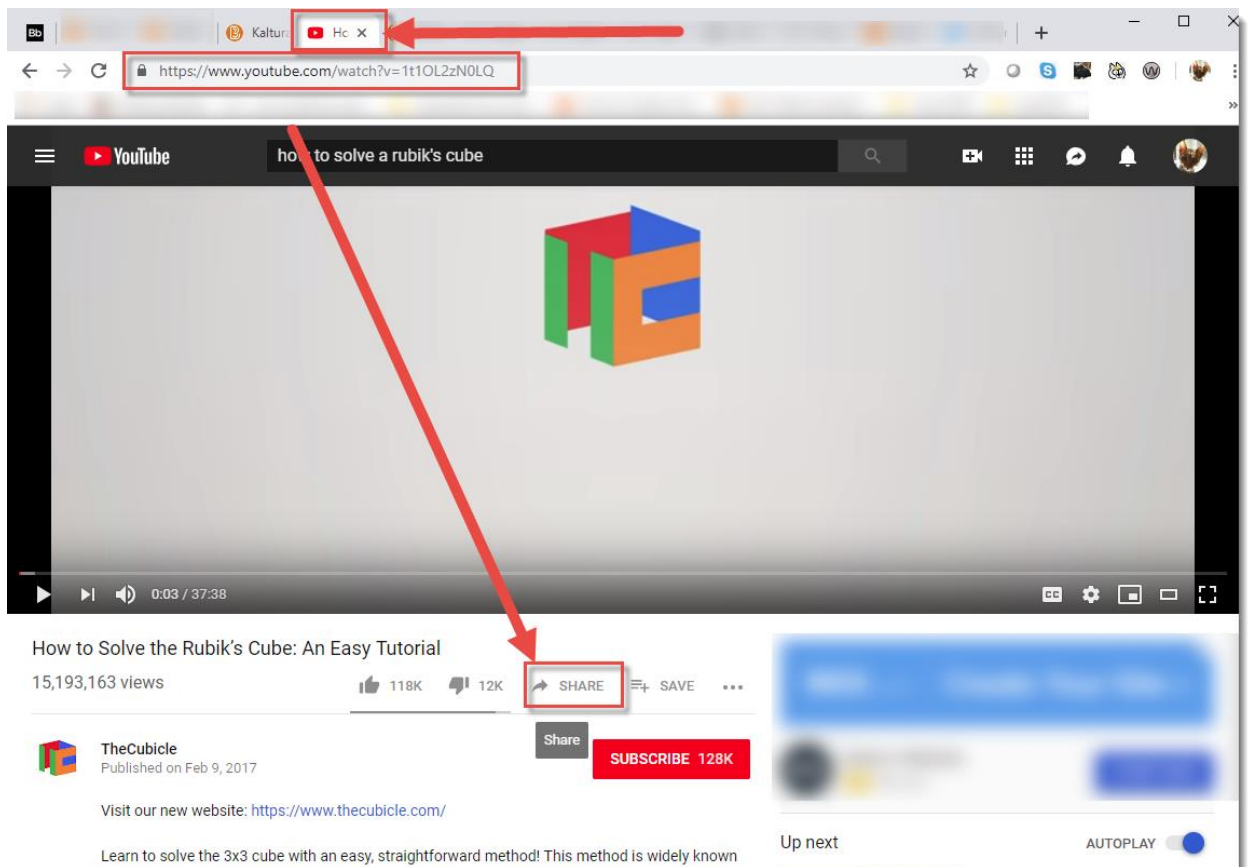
Bb Kaltur Hc ×

https://www.youtube.com/watch?v=1t1OL2zN0LQ

YouTube how to solve a rubik's cube

0:03 / 37:38

How to Solve the Rubik's Cube: An Easy Tutorial

15,193,163 views

118K 12K SHARE SAVE ...

Share

TheCubicle
Published on Feb 9, 2017

SUBSCRIBE 128K

Visit our new website: https://www.thecubicle.com/

Learn to solve the 3x3 cube with an easy, straightforward method! This method is widely known

Up next

AUTOPLAY